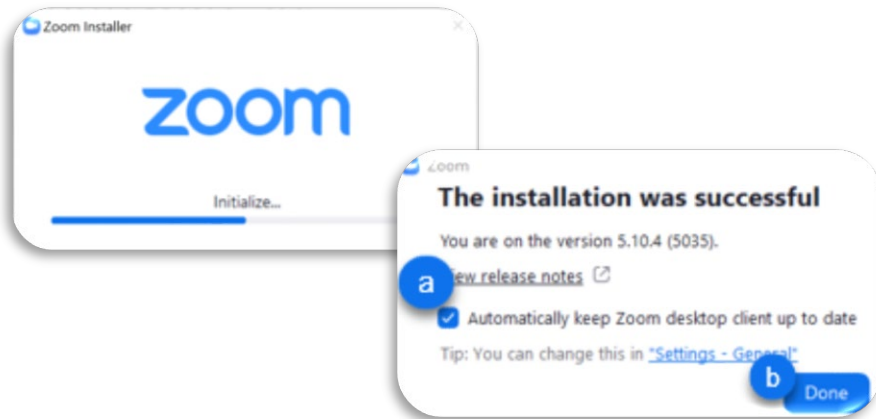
Zoom Installer

zoom

Initialize...

Zoom

The installation was successful

You are on the version 5.10.4 (5035).

a

iew release notes

Automatically keep Zoom desktop client up to date

Tip: You can change this in "Settings - General"

b

Done